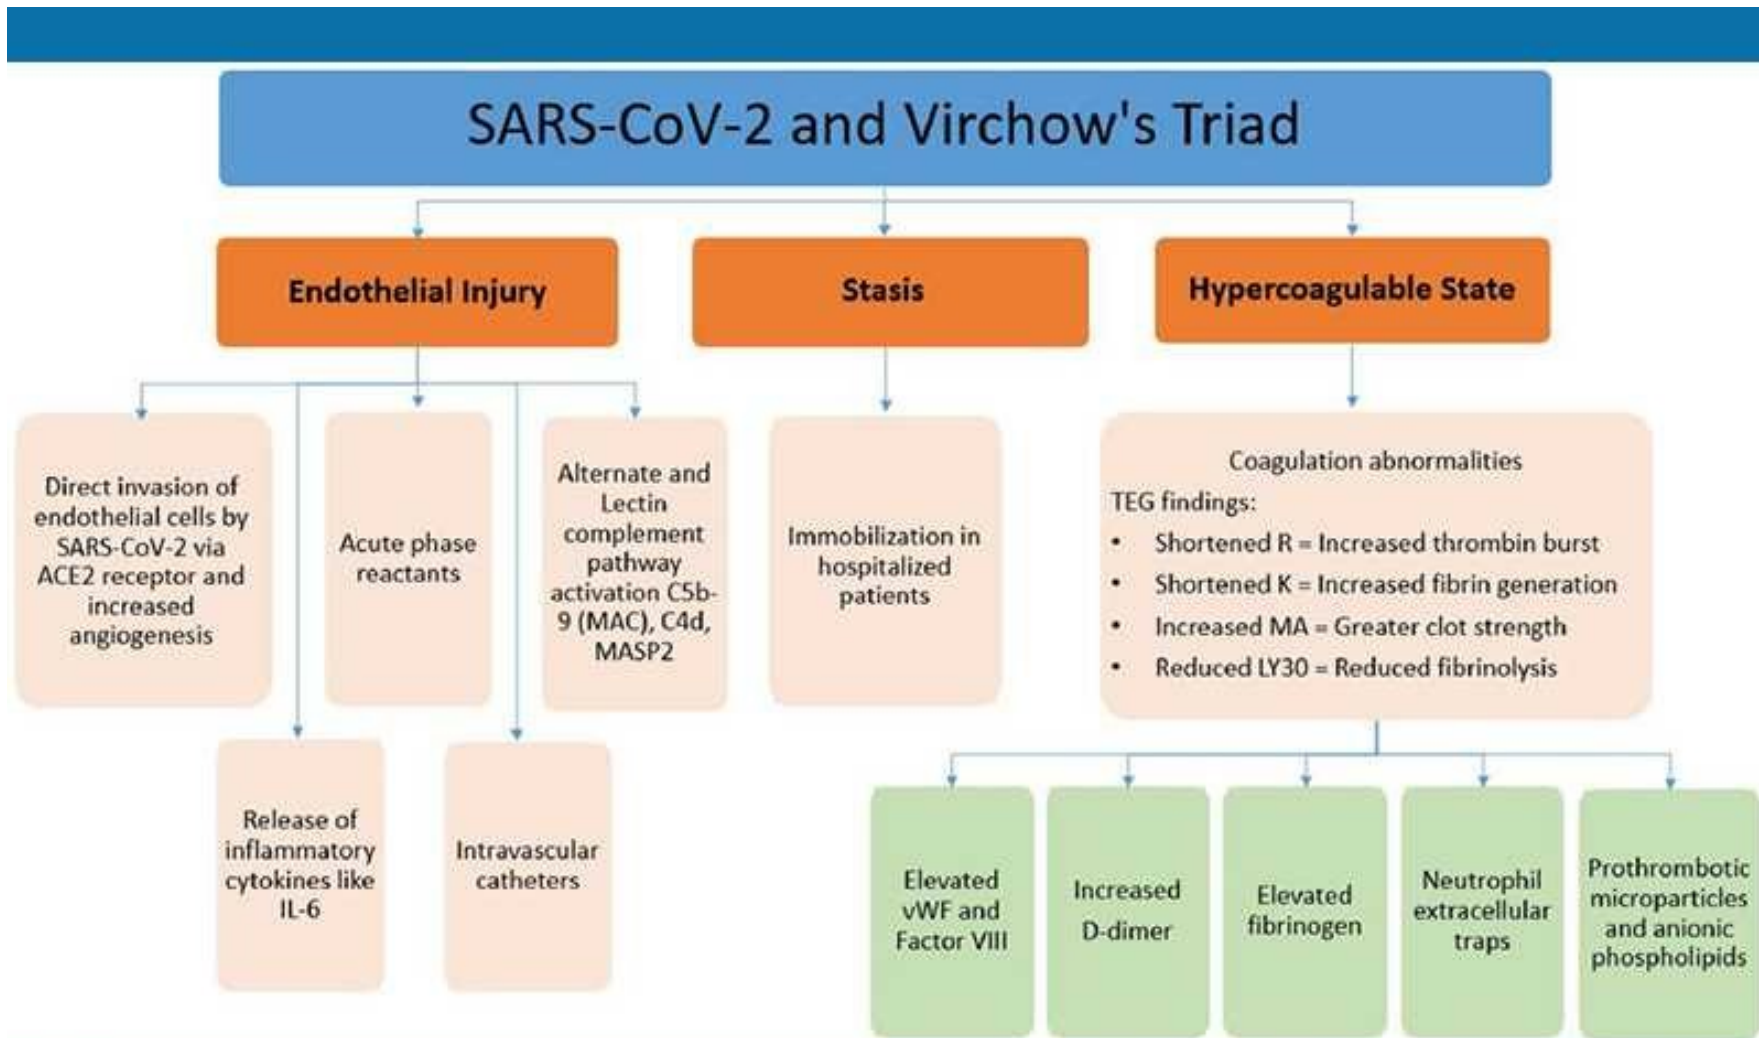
SARS-CoV-2 and Virchow's Triad

Endothelial Injury

Stasis

Hypercoagulable State

Direct invasion of endothelial cells by SARS-CoV-2 via ACE2 receptor and increased angiogenesis

Acute phase reactants

Alternate and Lectin complement pathway activation C5b-9 (MAC), C4d, MASP2

Release of inflammatory cytokines like IL-6

Intravascular catheters

Immobilization in hospitalized patients

Coagulation abnormalities
TEG findings:
• Shortened R = Increased thrombin burst
• Shortened K = Increased fibrin generation
• Increased MA = Greater clot strength
• Reduced LY30 = Reduced fibrinolysis

Elevated vWF and Factor VIII

Increased D-dimer

Elevated fibrinogen

Neutrophil extracellular traps

Prothrombotic microparticles and anionic phospholipids